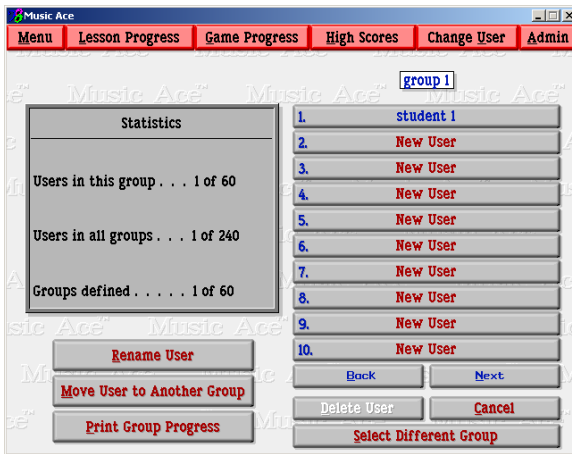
Music Ace

Menu Lesson Progress Game Progress High Scores Change User Admin

group 1

Statistics

Users in this group . . . 1 of 60

Users in all groups . . . 1 of 240

Groups defined . . . . . 1 of 60

1. student 1
2. New User
3. New User
4. New User
5. New User
6. New User
7. New User
8. New User
9. New User
10. New User

Back Next

Rename User

Move User to Another Group

Print Group Progress

Delete User Cancel

Select Different Group